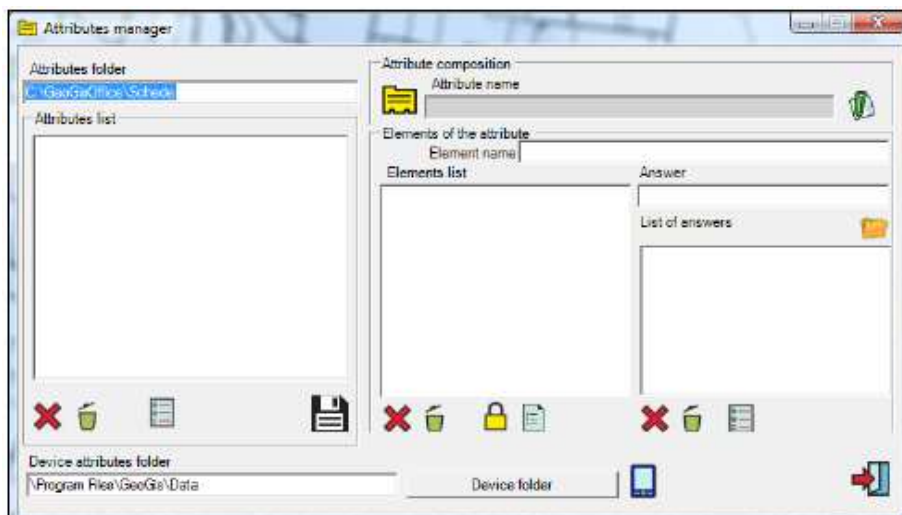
Attributes manager

Attributes folder
C:\GeoGisOffice\Schede

Attributes list

Attribute composition
Attribute name

Elements of the attribute
Element name

Elements list

Answer

List of answers

Device attributes folder
\Program Files\GeoGis\Data

Device folder